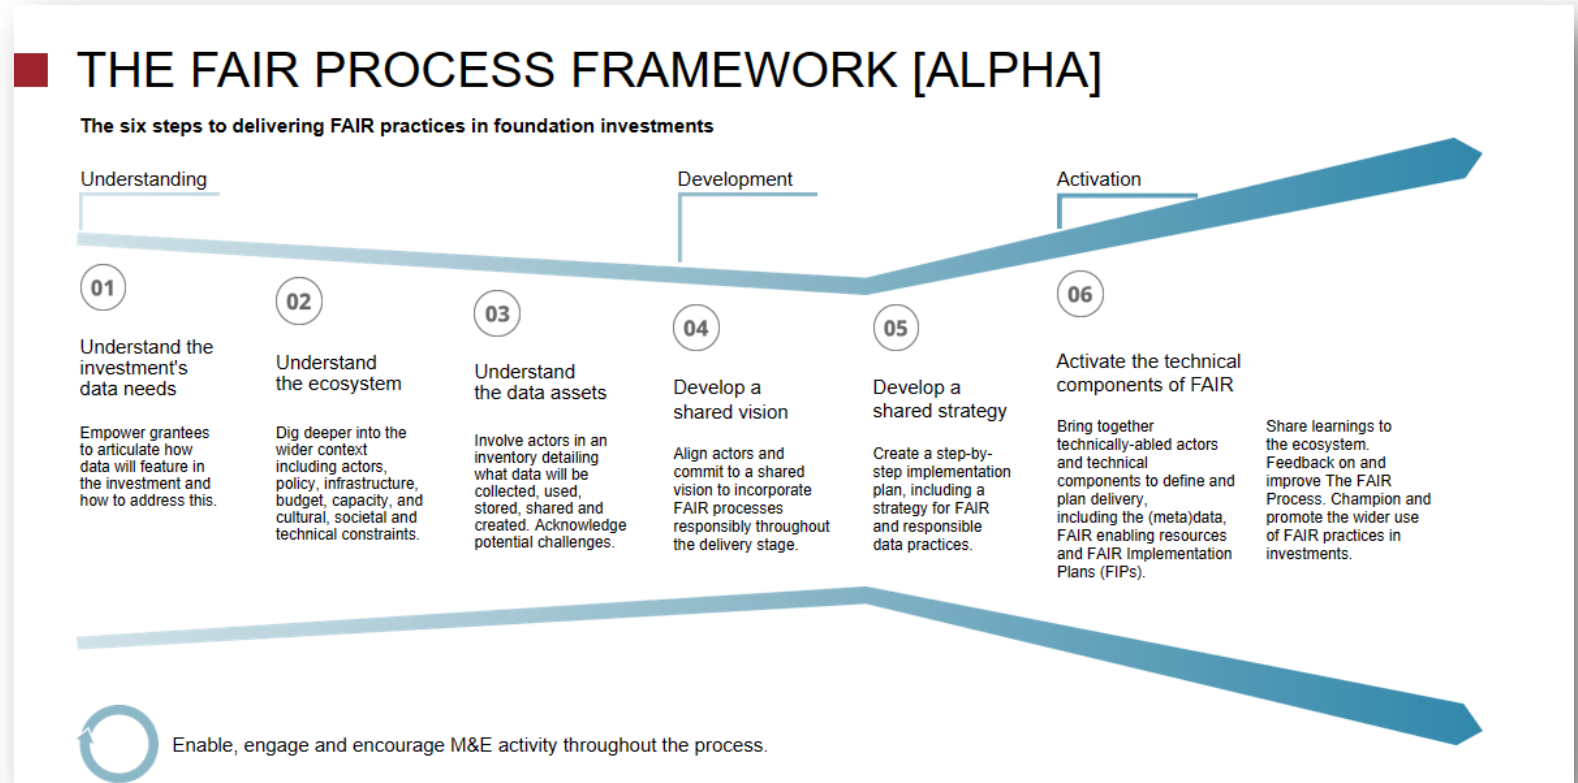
THE FAIR PROCESS FRAMEWORK [ALPHA]

The six steps to delivering FAIR practices in foundation investments

Understanding

Development

Activation

01

Understand the investment's data needs

Empower grantees to articulate how data will feature in the investment and how to address this.

02

Understand the ecosystem

Dig deeper into the wider context including actors, policy, infrastructure, budget, capacity, and cultural, societal and technical constraints.

03

Understand the data assets

Involve actors in an inventory detailing what data will be collected, used, stored, shared and created. Acknowledge potential challenges.

04

Develop a shared vision

Align actors and commit to a shared vision to incorporate FAIR processes responsibly throughout the delivery stage.

05

Develop a shared strategy

Create a step-by-step implementation plan, including a strategy for FAIR and responsible data practices.

06

Activate the technical components of FAIR

Bring together technically-abled actors and technical components to define and plan delivery, including the (meta)data, FAIR enabling resources and FAIR Implementation Plans (FIPs).

Share learnings to the ecosystem. Feedback on and improve The FAIR Process. Champion and promote the wider use of FAIR practices in investments.

Enable, engage and encourage M&E activity throughout the process.